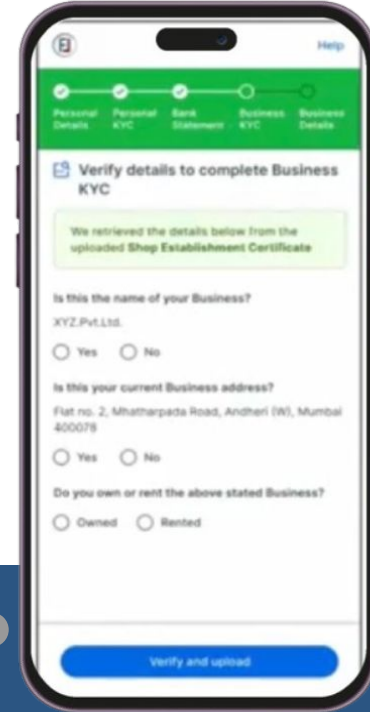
Help

Personal Details

Personal KYC

Bank Statement

Business KYC

Business Details

Verify details to complete Business KYC

We retrieved the details below from the uploaded Shop Establishment Certificate

Is this the name of your Business?

XYZ.Pvt.Ltd.

Yes

No

Is this your current Business address?

Flat no. 2, Mhatharpada Road, Andheri (W), Mumbai 400078

Yes

No

Do you own or rent the above stated Business?

Owned

Rented

Verify and upload